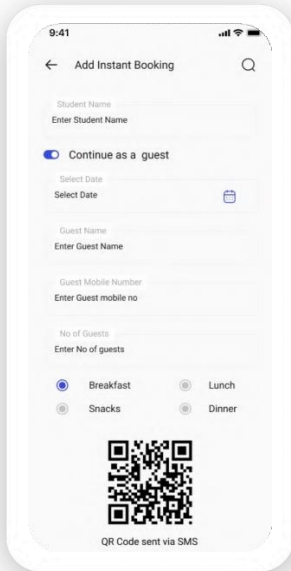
9:41

Add Instant Booking

Student Name
Enter Student Name

Continue as a guest

Select Date
Select Date

Guest Name
Enter Guest Name

Guest Mobile Number
Enter Guest mobile no

No of Guests
Enter No of guests

Breakfast
Lunch
Snacks
Dinner

QR Code sent via SMS